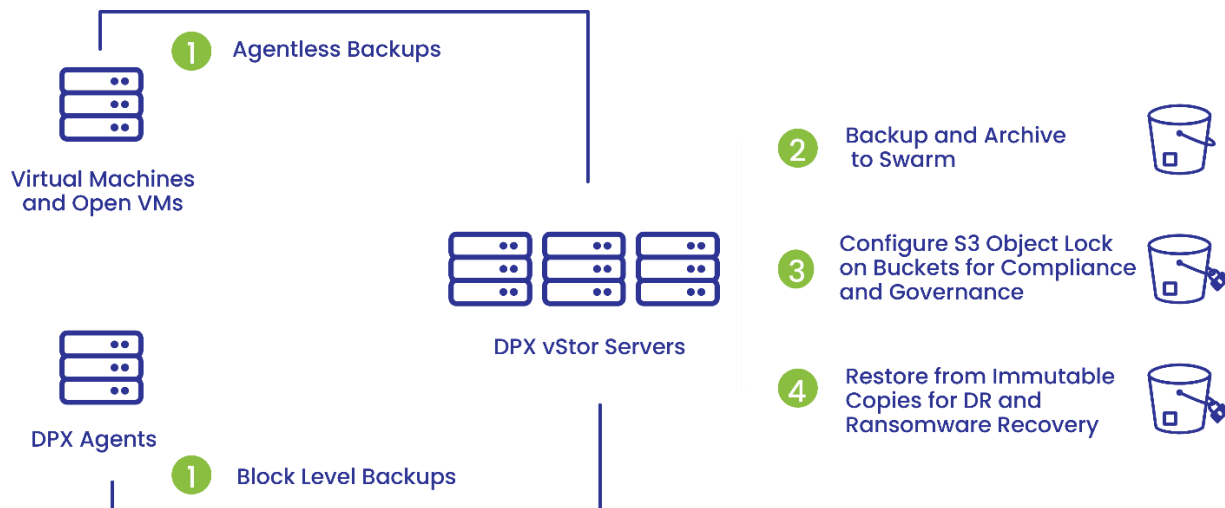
1 Agentless Backups

Virtual Machines and Open VMs

DPX vStor Servers

DPX Agents

1 Block Level Backups

2 Backup and Archive to Swarm

3 Configure S3 Object Lock on Buckets for Compliance and Governance

4 Restore from Immutable Copies for DR and Ransomware Recovery